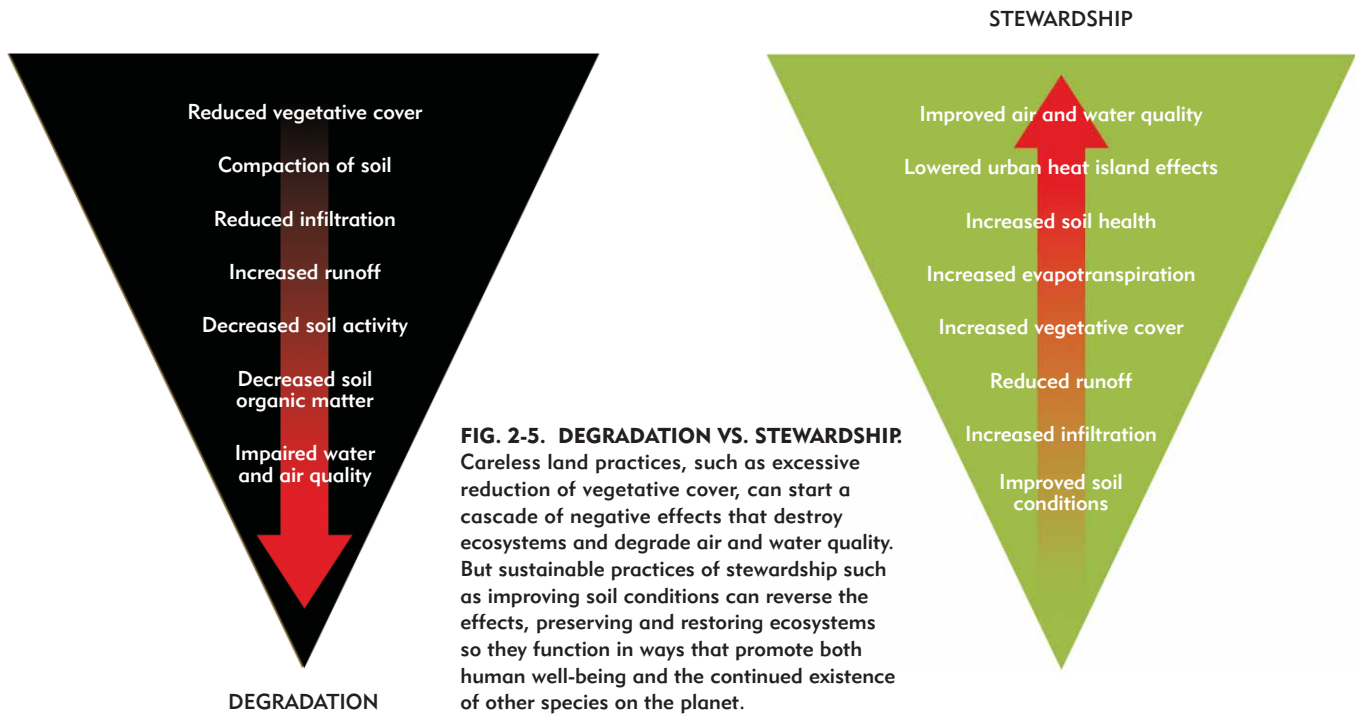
Reduced vegetative cover

Compaction of soil

Reduced infiltration

Increased runoff

Decreased soil activity

Decreased soil organic matter

Impaired water and air quality

DEGRADATION

FIG. 2-5. DEGRADATION VS. STEWARDSHIP. Careless land practices, such as excessive reduction of vegetative cover, can start a cascade of negative effects that destroy ecosystems and degrade air and water quality. But sustainable practices of stewardship such as improving soil conditions can reverse the effects, preserving and restoring ecosystems so they function in ways that promote both human well-being and the continued existence of other species on the planet.

STEWARDSHIP

Improved air and water quality

Lowered urban heat island effects

Increased soil health

Increased evapotranspiration

Increased vegetative cover

Reduced runoff

Increased infiltration

Improved soil conditions